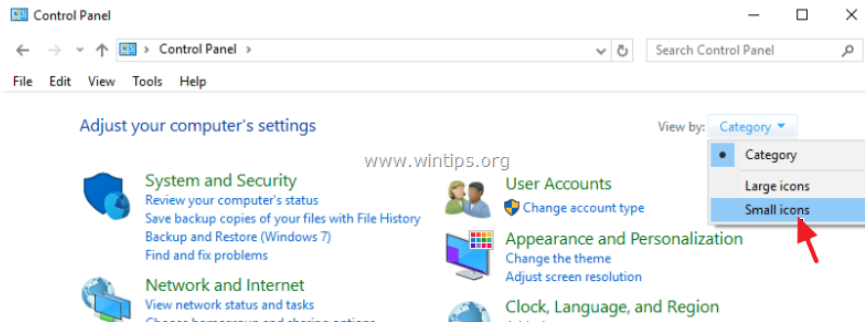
Control Panel

Control Panel

Search Control Panel

File Edit View Tools Help

Adjust your computer's settings

View by: Category

Category
Large icons
Small icons

www.wintips.org

System and Security
Review your computer's status
Save backup copies of your files with File History
Backup and Restore (Windows 7)
Find and fix problems

Network and Internet
View network status and tasks
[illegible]

User Accounts
Change account type

Appearance and Personalization
Change the theme
Adjust screen resolution

Clock, Language, and Region